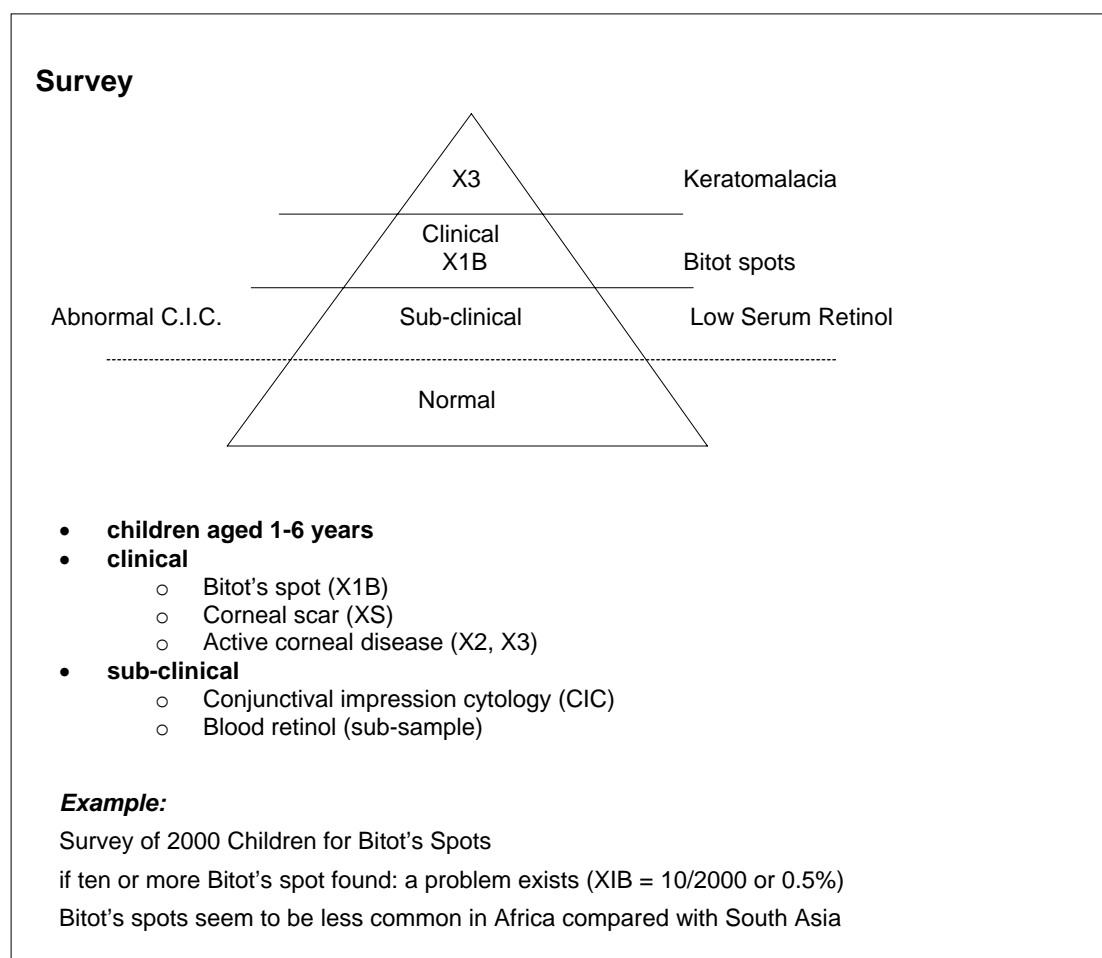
**Survey**

X3

Keratomalacia

Clinical
X1B

Bitot spots

Abnormal C.I.C.

Sub-clinical

Low Serum Retinol

Normal

- **children aged 1-6 years**
- **clinical**
  - Bitot's spot (X1B)
  - Corneal scar (XS)
  - Active corneal disease (X2, X3)
- **sub-clinical**
  - Conjunctival impression cytology (CIC)
  - Blood retinol (sub-sample)

***Example:***

Survey of 2000 Children for Bitot's Spots

if ten or more Bitot's spot found: a problem exists (XIB = 10/2000 or 0.5%)

Bitot's spots seem to be less common in Africa compared with South Asia